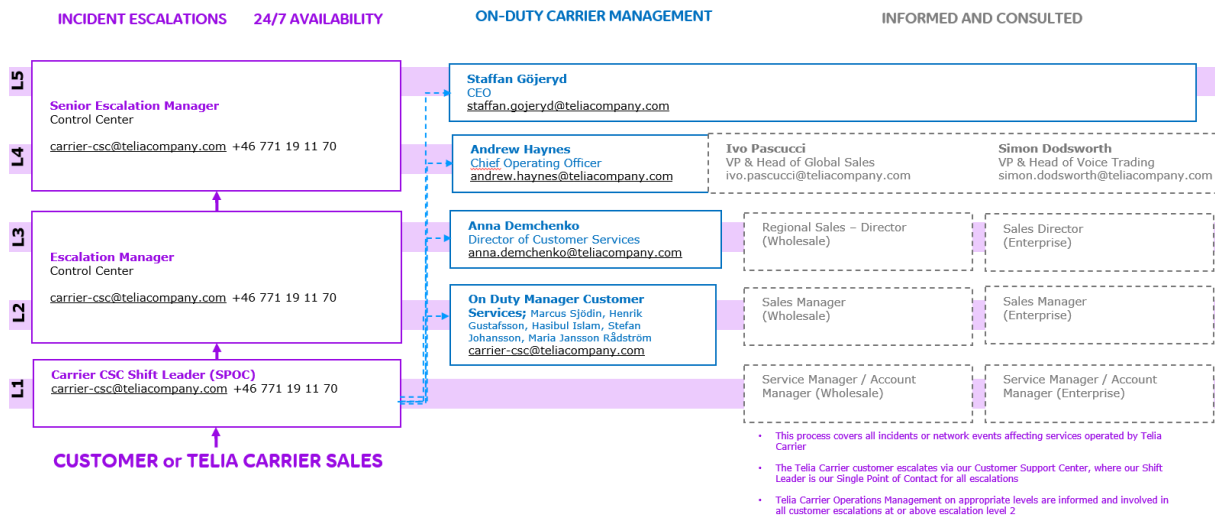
INCIDENT ESCALATIONS 24/7 AVAILABILITY

ON-DUTY CARRIER MANAGEMENT

INFORMED AND CONSULTED

L5

L4

L3

L2

L1

Senior Escalation Manager
Control Center

carrier-csc@teliacompany.com +46 771 19 11 70

Escalation Manager
Control Center

carrier-csc@teliacompany.com +46 771 19 11 70

Carrier CSC Shift Leader (SPOC)
carrier-csc@teliacompany.com +46 771 19 11 70

CUSTOMER or TELIA CARRIER SALES

Staffan Göjeryd
CEO
staffan.gojeryd@teliacompany.com

Andrew Haynes
Chief Operating Officer
andrew.haynes@teliacompany.com

Ivo Pascucci
VP & Head of Global Sales
ivo.pascucci@teliacompany.com

Simon Dodsworth
VP & Head of Voice Trading
simon.dodsworth@teliacompany.com

Anna Demchenko
Director of Customer Services
anna.demchenko@teliacompany.com

Regional Sales – Director
(Wholesale)

Sales Director
(Enterprise)

On Duty Manager Customer Services; Marcus Sjödin, Henrik Gustafsson, Hasibul Islam, Stefan Johansson, Maria Jansson Rådström
carrier-csc@teliacompany.com

Sales Manager
(Wholesale)

Sales Manager
(Enterprise)

Service Manager / Account Manager (Wholesale)

Service Manager / Account Manager (Enterprise)

• This process covers all incidents or network events affecting services operated by Telia Carrier

• The Telia Carrier customer escalates via our Customer Support Center, where our Shift Leader is our Single Point of Contact for all escalations

• Telia Carrier Operations Management on appropriate levels are informed and involved in all customer escalations at or above escalation level 2